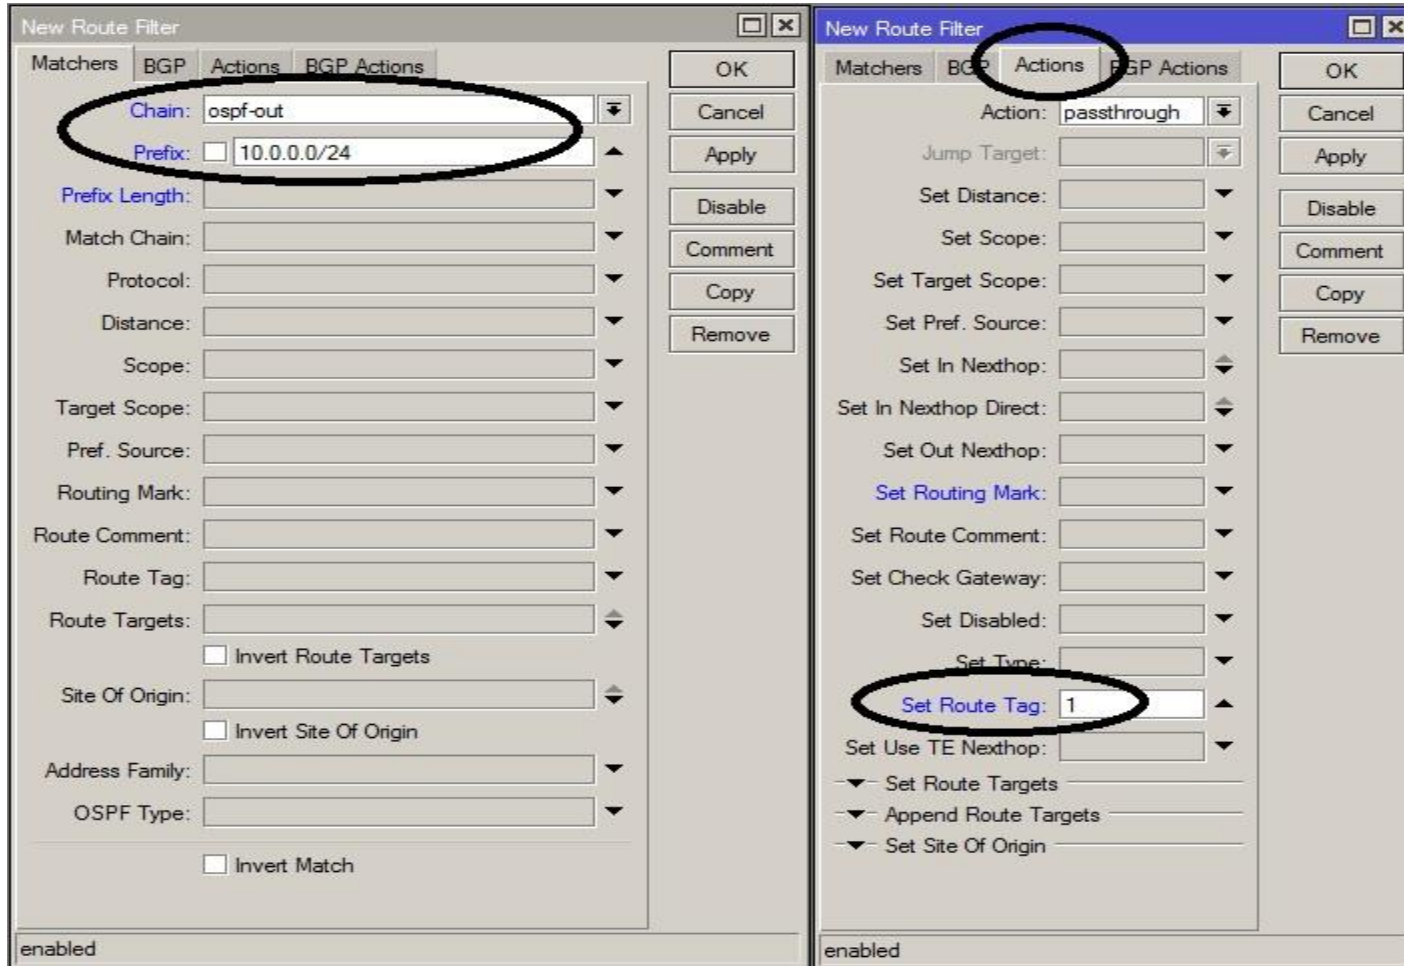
New Route Filter

Matchers | BGP | Actions | BGP Actions

Chain: ospf-out
Prefix: 10.0.0.0/24
Prefix Length:
Match Chain:
Protocol:
Distance:
Scope:
Target Scope:
Pref. Source:
Routing Mark:
Route Comment:
Route Tag:
Route Targets:
Invert Route Targets
Site Of Origin:
Invert Site Of Origin
Address Family:
OSPF Type:
Invert Match

OK
Cancel
Apply
Disable
Comment
Copy
Remove

enabled

New Route Filter

Matchers | BGP | Actions | BGP Actions

Action: passthrough
Jump Target:
Set Distance:
Set Scope:
Set Target Scope:
Set Pref. Source:
Set In Nexthop:
Set In Nexthop Direct:
Set Out Nexthop:
Set Routing Mark:
Set Route Comment:
Set Check Gateway:
Set Disabled:
Set Type:
Set Route Tag: 1
Set Use TE Nexthop:
Set Route Targets
Append Route Targets
Set Site Of Origin

OK
Cancel
Apply
Disable
Comment
Copy
Remove

enabled